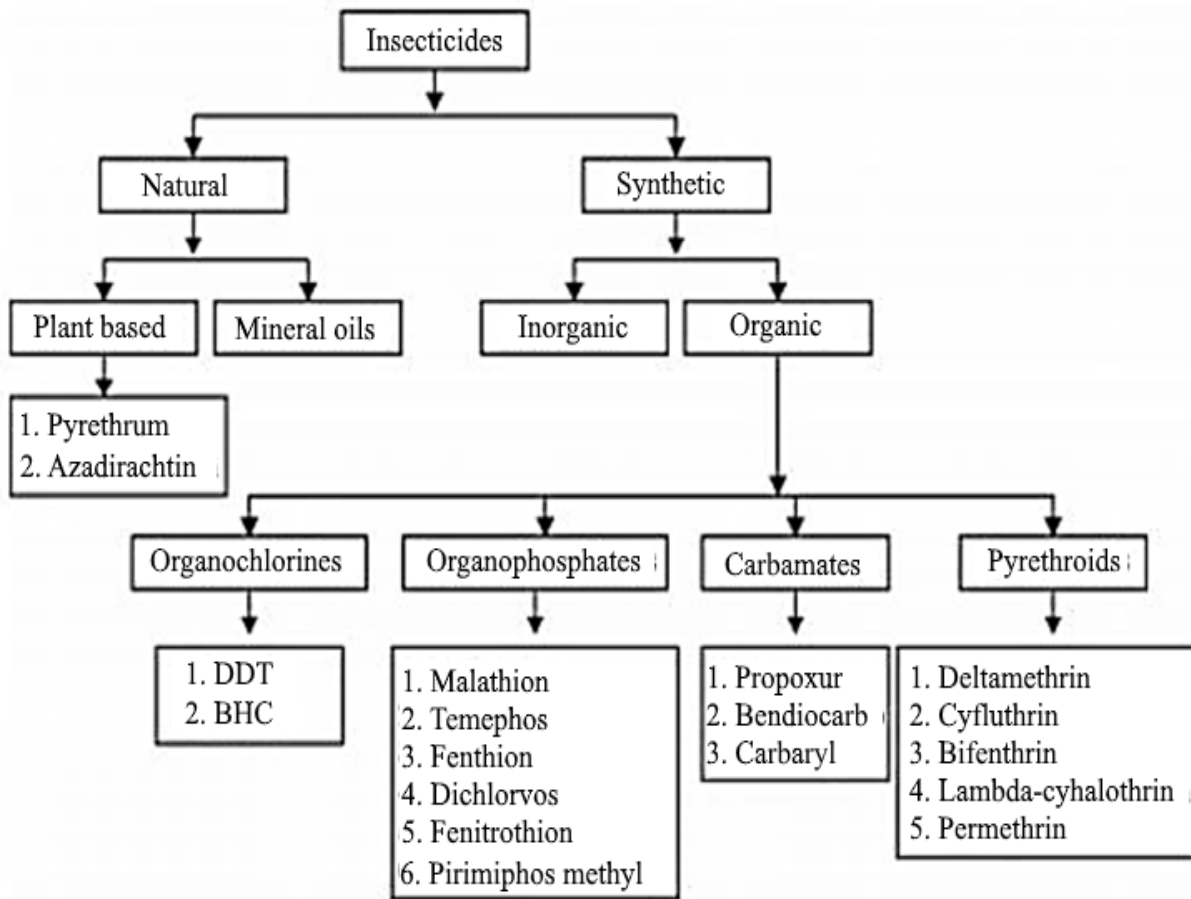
Insecticides

Natural

Synthetic

Plant based

Mineral oils

Inorganic

Organic

1. Pyrethrum
2. Azadirachtin

Organochlorines

Organophosphates

Carbamates

Pyrethroids

1. DDT
2. BHC

1. Malathion
2. Temephos
3. Fenthion
4. Dichlorvos
5. Fenitrothion
6. Pirimiphos methyl

1. Propoxur
2. Bendiocarb
3. Carbaryl

1. Deltamethrin
2. Cyfluthrin
3. Bifenthrin
4. Lambda-cyhalothrin
5. Permethrin